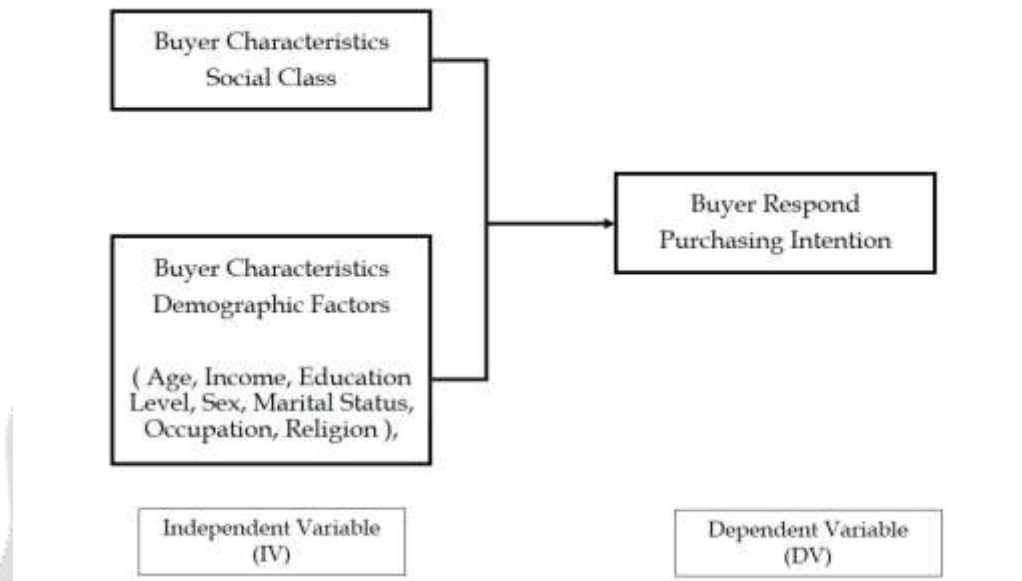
Buyer Characteristics
Social Class

Buyer Respond
Purchasing Intention

Buyer Characteristics
Demographic Factors

( Age, Income, Education Level, Sex, Marital Status, Occupation, Religion ),

Independent Variable
(IV)

Dependent Variable
(DV)